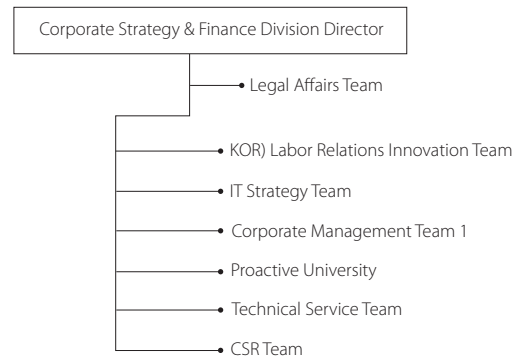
Corporate Strategy & Finance Division Director

Legal Affairs Team

KOR) Labor Relations Innovation Team

IT Strategy Team

Corporate Management Team 1

Proactive University

Technical Service Team

CSR Team